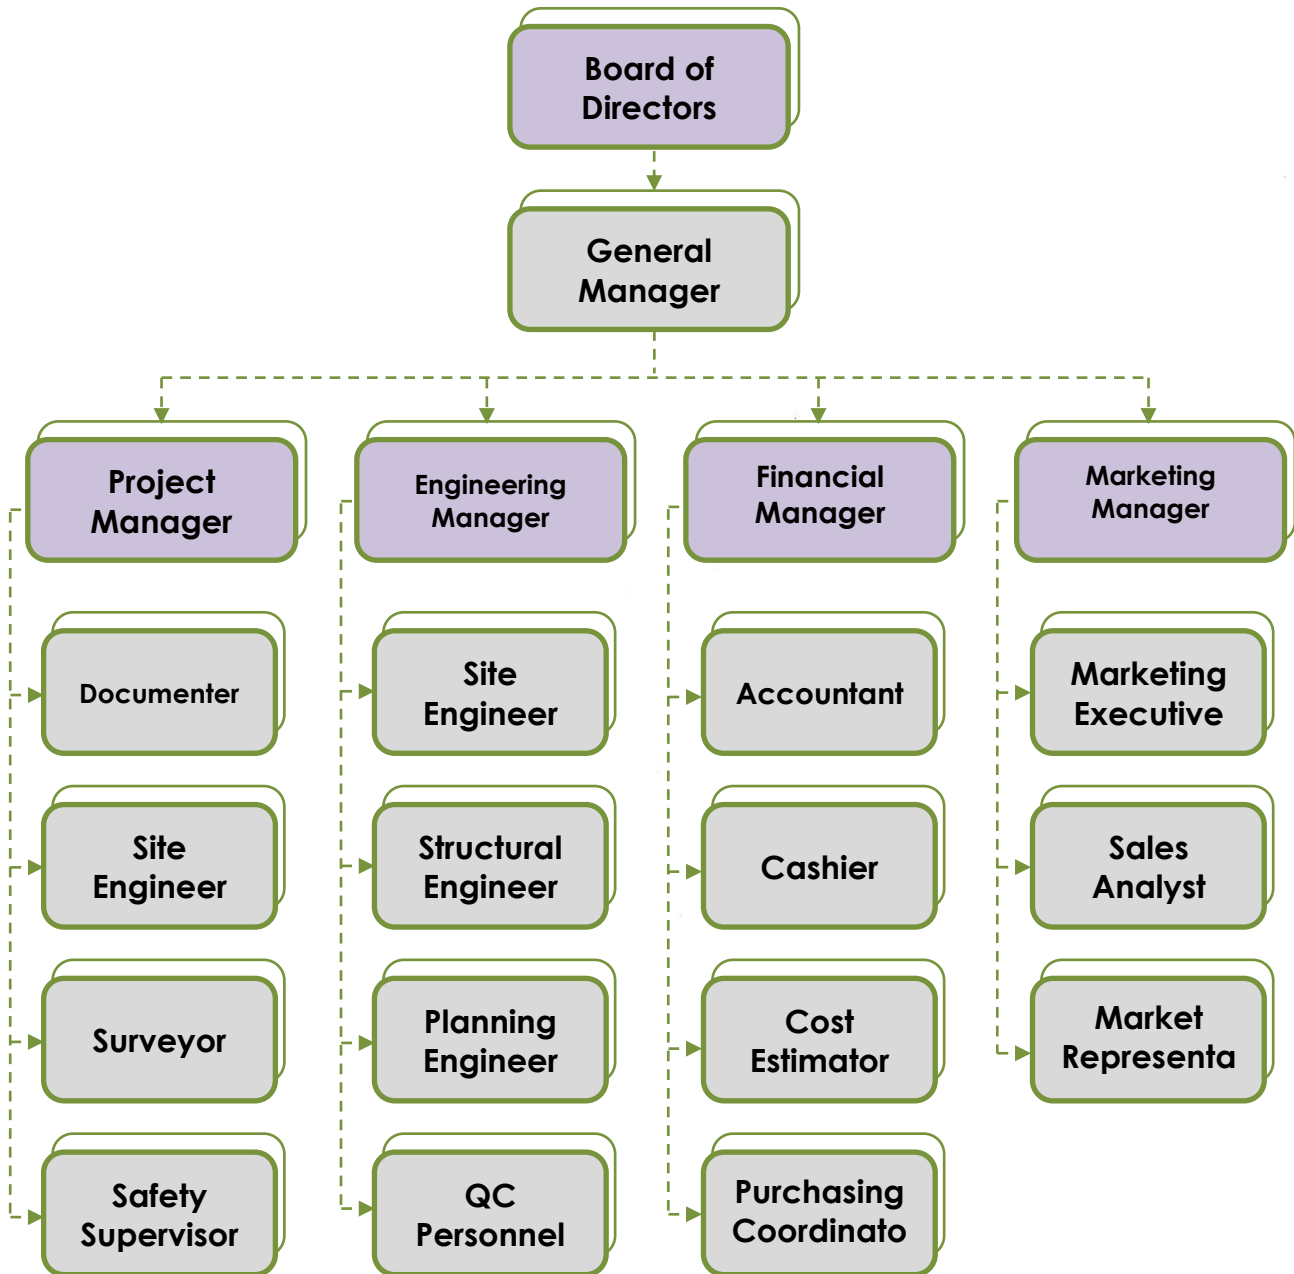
Board of Directors

General Manager

Project Manager

Engineering Manager

Financial Manager

Marketing Manager

Documenter

Site Engineer

Surveyor

Safety Supervisor

Site Engineer

Structural Engineer

Planning Engineer

QC Personnel

Accountant

Cashier

Cost Estimator

Purchasing Coordinato

Marketing Executive

Sales Analyst

Market Representa